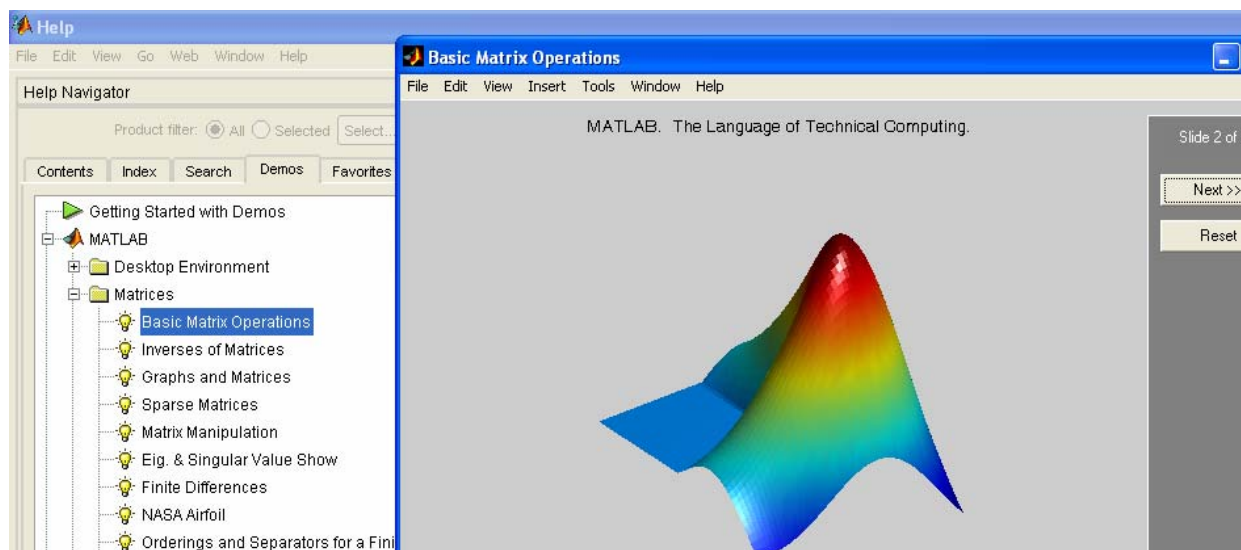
Help
File Edit View Go Web Window Help
Help Navigator
Product filter: All Selected Select...
Contents Index Search Demos Favorites
Getting Started with Demos
MATLAB
Desktop Environment
Matrices
Basic Matrix Operations
Inverses of Matrices
Graphs and Matrices
Sparse Matrices
Matrix Manipulation
Eig. & Singular Value Show
Finite Differences
NASA Airfoil
Orderings and Separators for a Fini

Basic Matrix Operations
File Edit View Insert Tools Window Help
MATLAB. The Language of Technical Computing.
Slide 2 of
Next >>
Reset